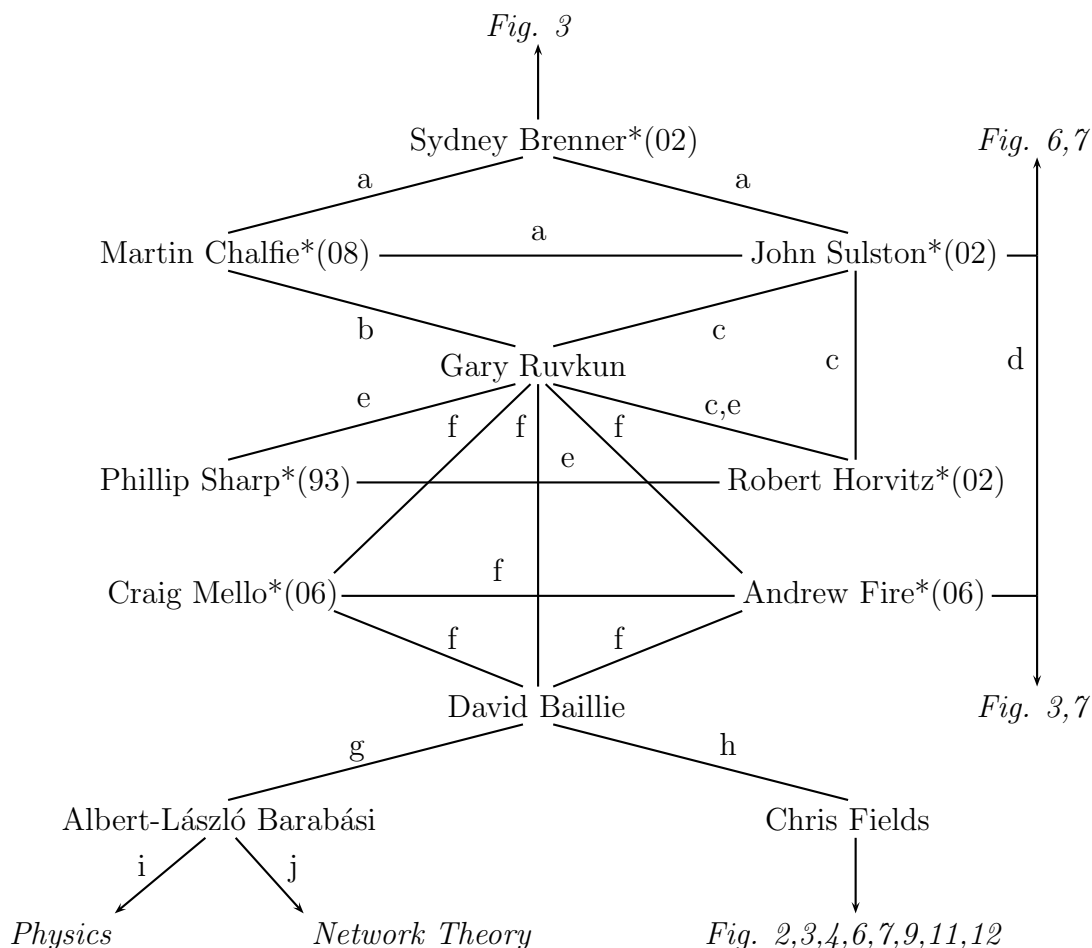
Fig. 3

Sydney Brenner*(02)

Fig. 6,7

a

a

Martin Chalfie*(08)

a

John Sulston*(02)

b

c

c

d

Gary Ruvkun

e

c,e

f

f

f

e

Phillip Sharp*(93)

Robert Horvitz*(02)

f

Craig Mello*(06)

Andrew Fire*(06)

f

f

David Baillie

Fig. 3,7

g

h

Albert-László Barabási

Chris Fields

i

j

Physics

Network Theory

Fig. 2,3,4,6,7,9,11,12